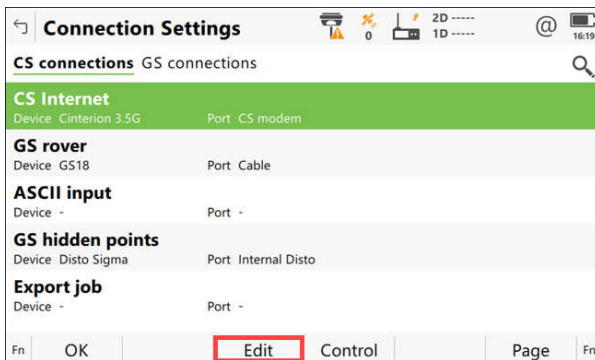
Connection Settings

0

2D -----
1D -----

@

16:19

CS connections GS connections

CS Internet
Device Cinterion 3.5G Port CS modem

GS rover
Device GS18 Port Cable

ASCII input
Device - Port -

GS hidden points
Device Disto Sigma Port Internal Disto

Export job
Device - Port -

Fn OK Edit Control Page Fn